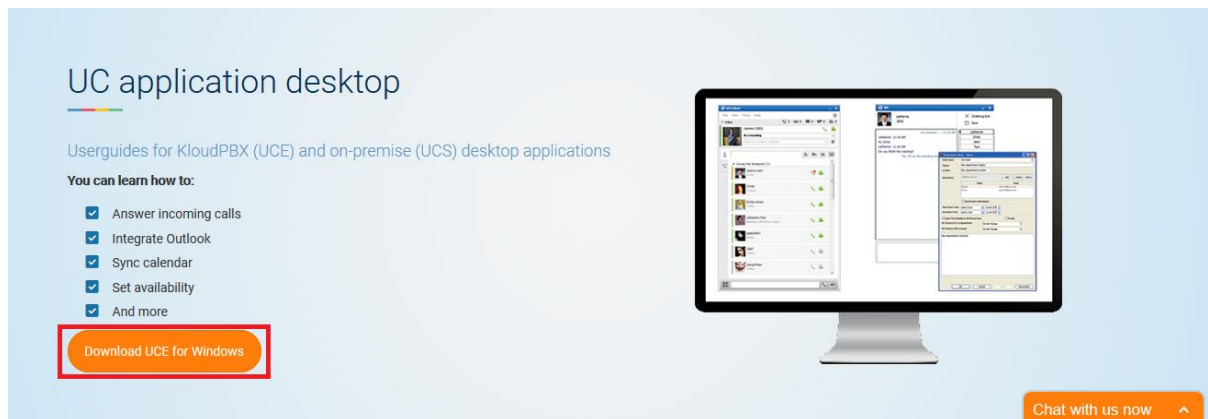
UC application desktop

Userguides for KloudPBX (UCE) and on-premise (UCS) desktop applications

You can learn how to:

Answer incoming calls
Integrate Outlook
Sync calendar
Set availability
And more

Download UCE for Windows

Chat with us now